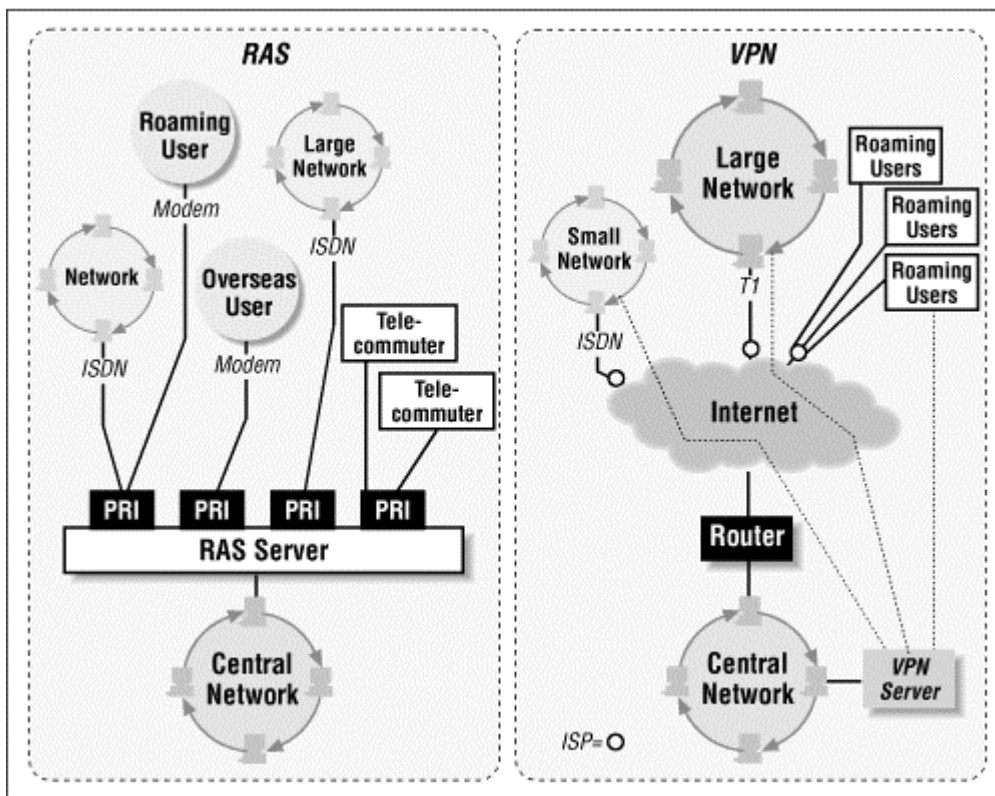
RAS

Roaming User

Modem

Large Network

ISDN

Network

ISDN

Overseas User

Modem

Telecommuter

Telecommuter

PRI

PRI

PRI

PRI

RAS Server

Central Network

VPN

Large Network

Roaming Users

Roaming Users

Roaming Users

Small Network

T1

ISDN

Internet

Router

Central Network

VPN Server

ISP=